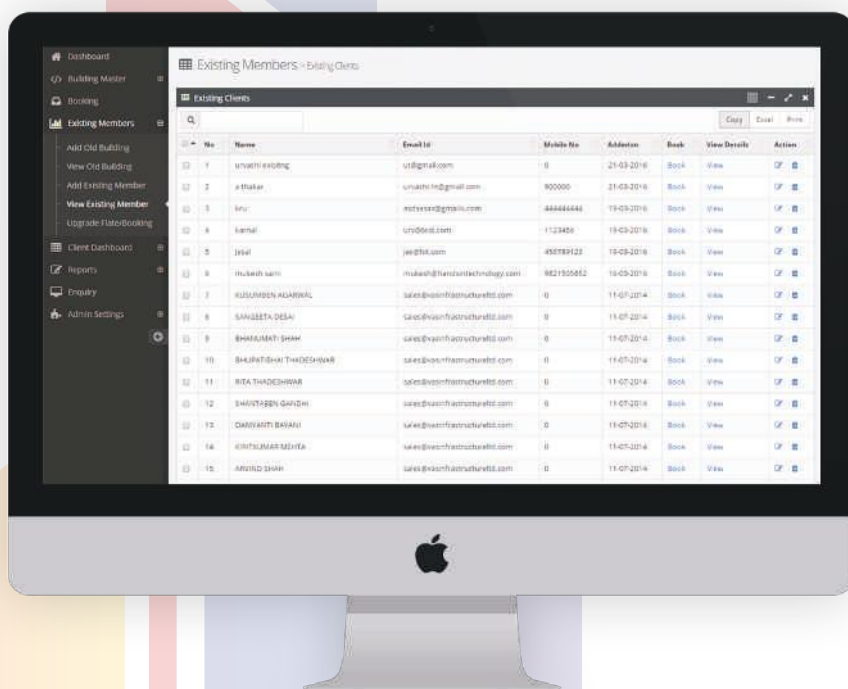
Dashboard
Building Master
Booking
Existing Members
Add Old Building
View Old Building
Add Existing Member
View Existing Member
Upgrade Flat/Booking
Client Dashboard
Reports
Enquiry
Admin Settings

Existing Members - Existing Clients

Existing Clients

Copy Excel Print

| No | Name | Email Id | Mobile No | Addedon | Book | View Details | Action |
|---|---|---|---|---|---|---|---|
| 1 | urvashi existing | ut@gmail.com | 0 | 21-03-2016 | Book | View | |
| 2 | a thaker | urvashi.tn@gmail.com | 900000 | 21-03-2016 | Book | View | |
| 3 | kru | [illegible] | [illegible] | 19-03-2016 | Book | View | |
| 4 | kamal | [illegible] | 1123456 | 19-03-2016 | Book | View | |
| 5 | jesal | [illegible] | 456789123 | 19-03-2016 | Book | View | |
| 6 | mukesh saini | mukesh@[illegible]technology.com | 9821505852 | 19-03-2016 | Book | View | |
| 7 | KUSUMBEN AGARWAL | sales@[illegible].com | 0 | 11-07-2014 | Book | View | |
| 8 | SANGEETA DESAI | sales@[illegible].com | 0 | 11-07-2014 | Book | View | |
| 9 | BHANUMATI SHAH | sales@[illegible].com | 0 | 11-07-2014 | Book | View | |
| 10 | BHUPATBHAI THADESHWAR | sales@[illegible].com | 0 | 11-07-2014 | Book | View | |
| 11 | RITA THADESHWAR | sales@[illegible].com | 0 | 11-07-2014 | Book | View | |
| 12 | SHANTABEN GANDHI | sales@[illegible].com | 0 | 11-07-2014 | Book | View | |
| 13 | DAMYANTI BAVANI | sales@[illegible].com | 0 | 11-07-2014 | Book | View | |
| 14 | KANTKUMAR MEHTA | sales@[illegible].com | 0 | 11-07-2014 | Book | View | |
| 15 | ARVIND SHAH | sales@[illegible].com | 0 | 11-07-2014 | Book | View | |